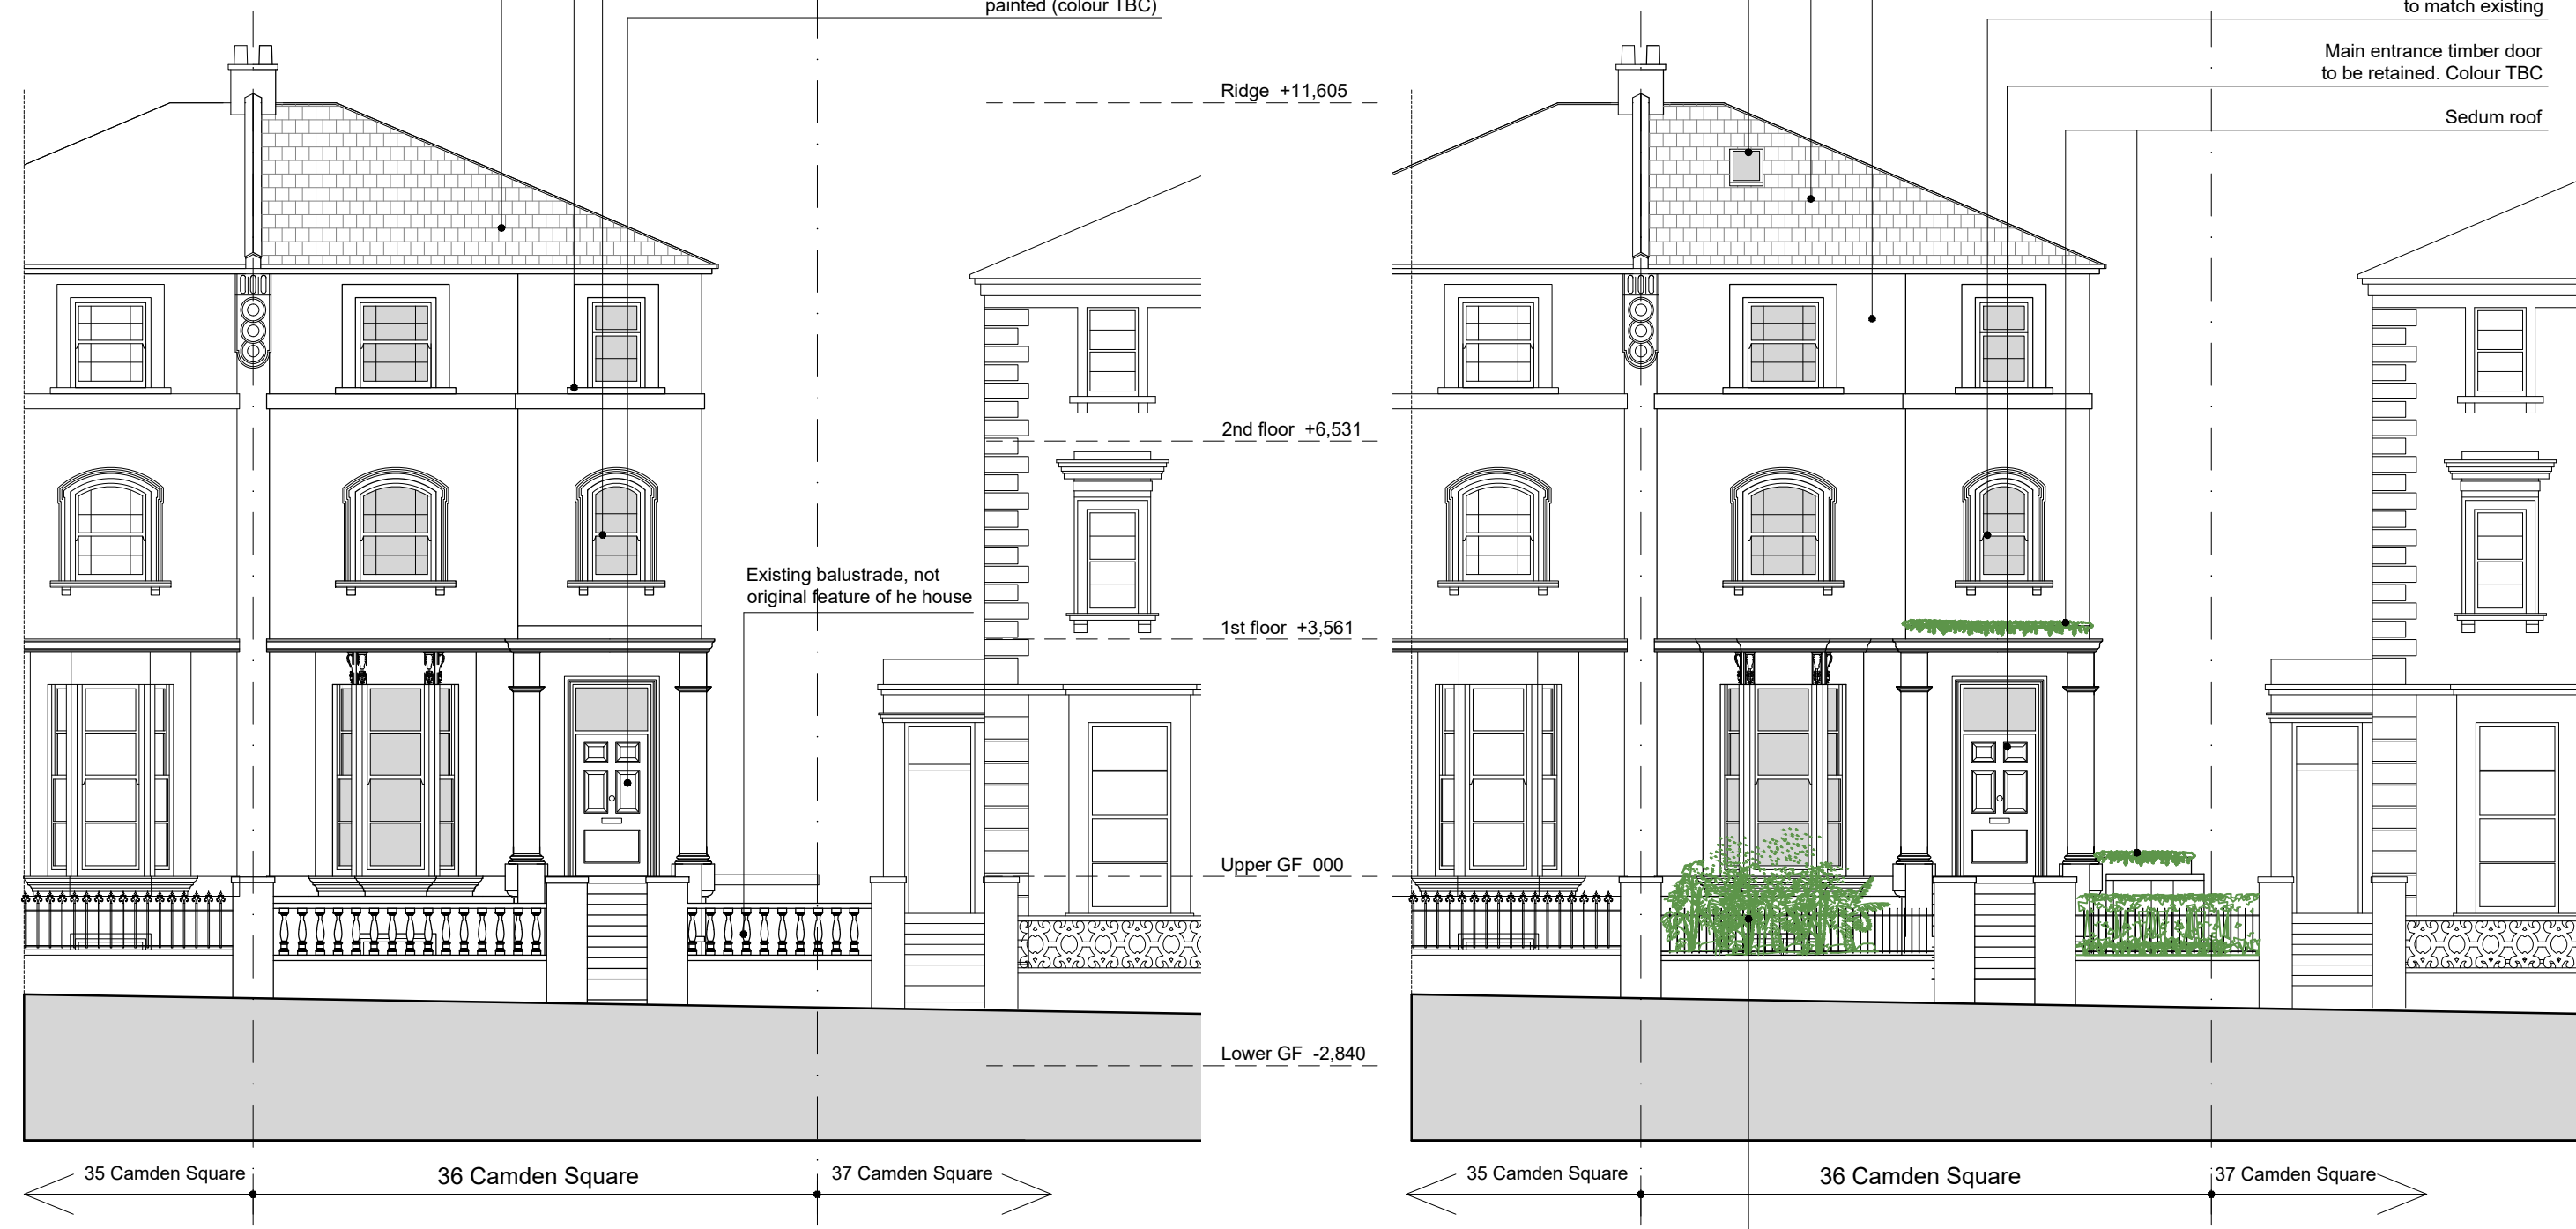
painted (colour TBC)

Ridge +11,605

2nd floor +6,531

Existing balustrade, not original feature of he house

1st floor +3,561

Upper GF 000

Lower GF -2,840

35 Camden Square

36 Camden Square

37 Camden Square

to match existing

Main entrance timber door to be retained. Colour TBC

Sedum roof

35 Camden Square

36 Camden Square

37 Camden Square